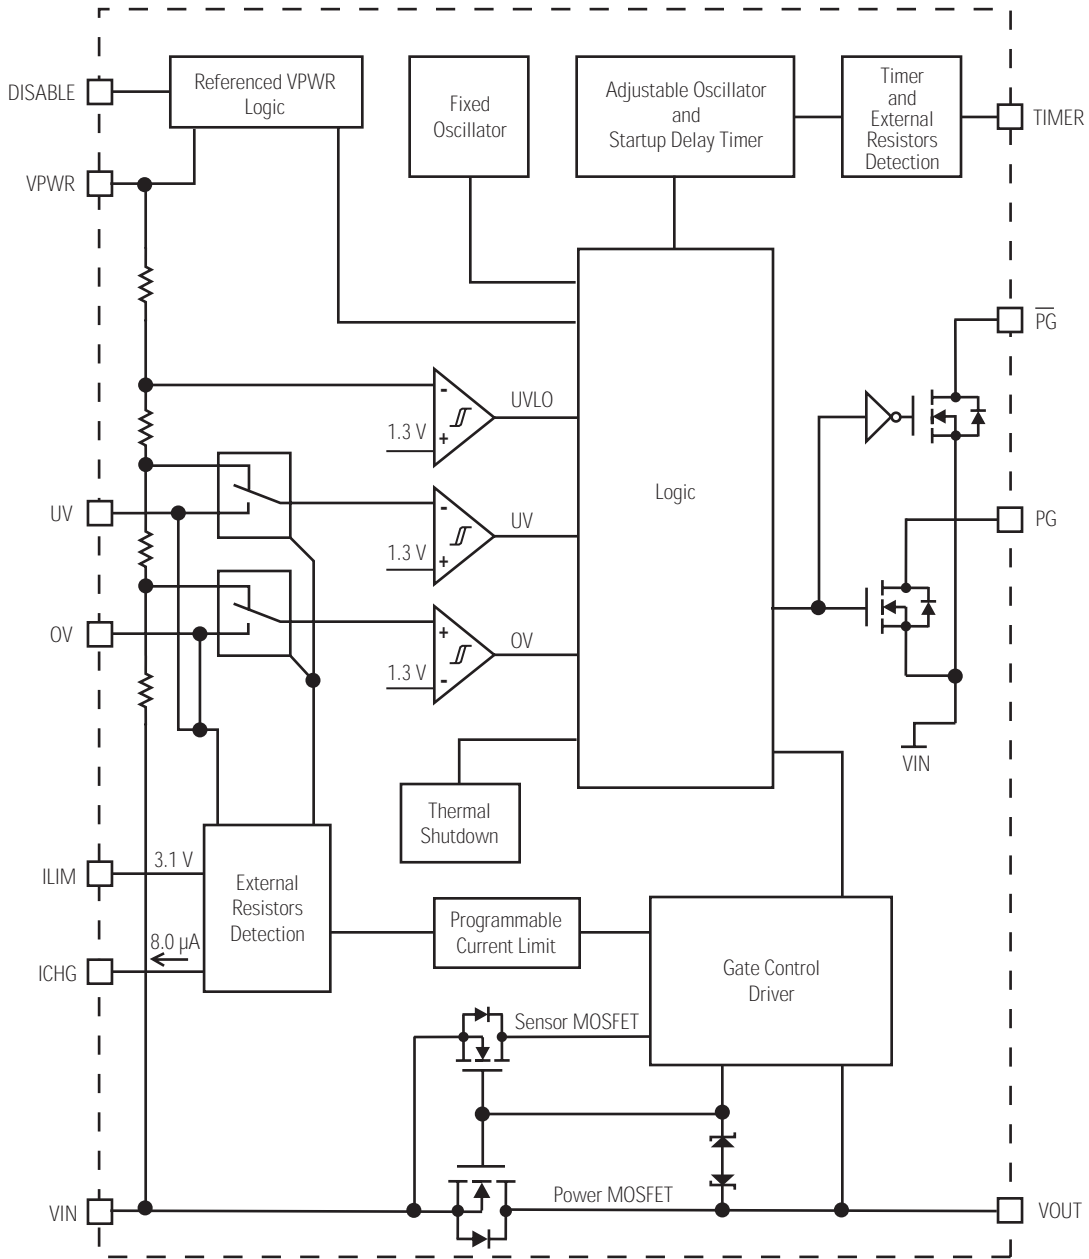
DISABLE
Referenced VPWR Logic
Fixed Oscillator
Adjustable Oscillator and Startup Delay Timer
Timer and External Resistors Detection
TIMER
VPWR
$\overline{PG}$
-
+
1.3 V
UVLO
UV
-
+
1.3 V
UV
Logic
PG
OV
+
-
1.3 V
OV
VIN
Thermal Shutdown
ILIM
3.1 V
External Resistors Detection
Programmable Current Limit
ICHG
8.0 µA
Gate Control Driver
Sensor MOSFET
Power MOSFET
VIN
VOUT